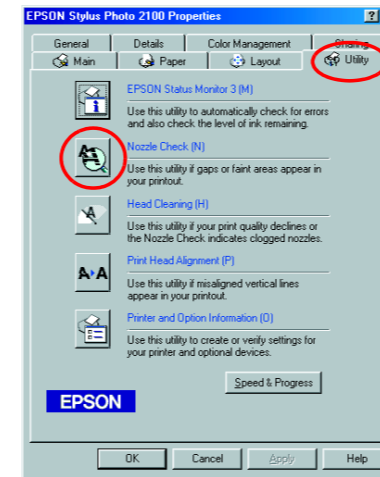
EPSON Stylus Photo 2100 Properties

?

General

Details

Color Management

Sharing

Main

Paper

Layout

Utility

EPSON Status Monitor 3 (M)

Use this utility to automatically check for errors and also check the level of ink remaining.

Nozzle Check (N)

Use this utility if gaps or faint areas appear in your printout.

Head Cleaning (H)

Use this utility if your print quality declines or the Nozzle Check indicates clogged nozzles.

A A

Print Head Alignment (P)

Use this utility if misaligned vertical lines appear in your printout.

Printer and Option Information (O)

Use this utility to create or verify settings for your printer and optional devices.

Speed & Progress

EPSON

OK

Cancel

Apply

Help